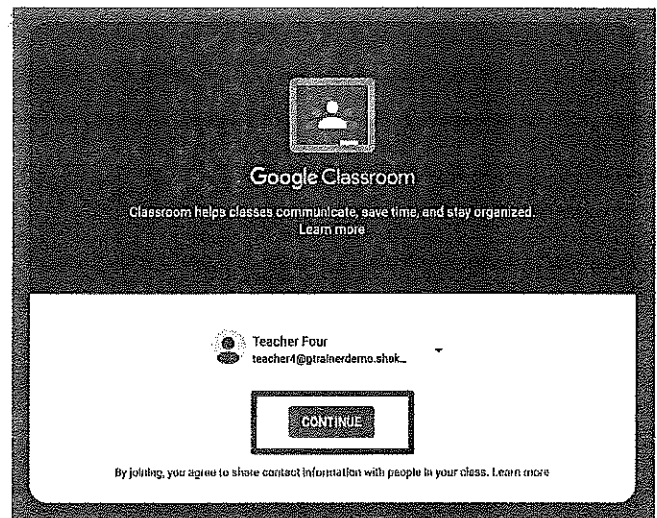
Google Classroom

Classroom helps classes communicate, save time, and stay organized. Learn more

Teacher Four
teacher4@gtrainerdemo.shok_

CONTINUE

By joining, you agree to share contact information with people in your class. Learn more